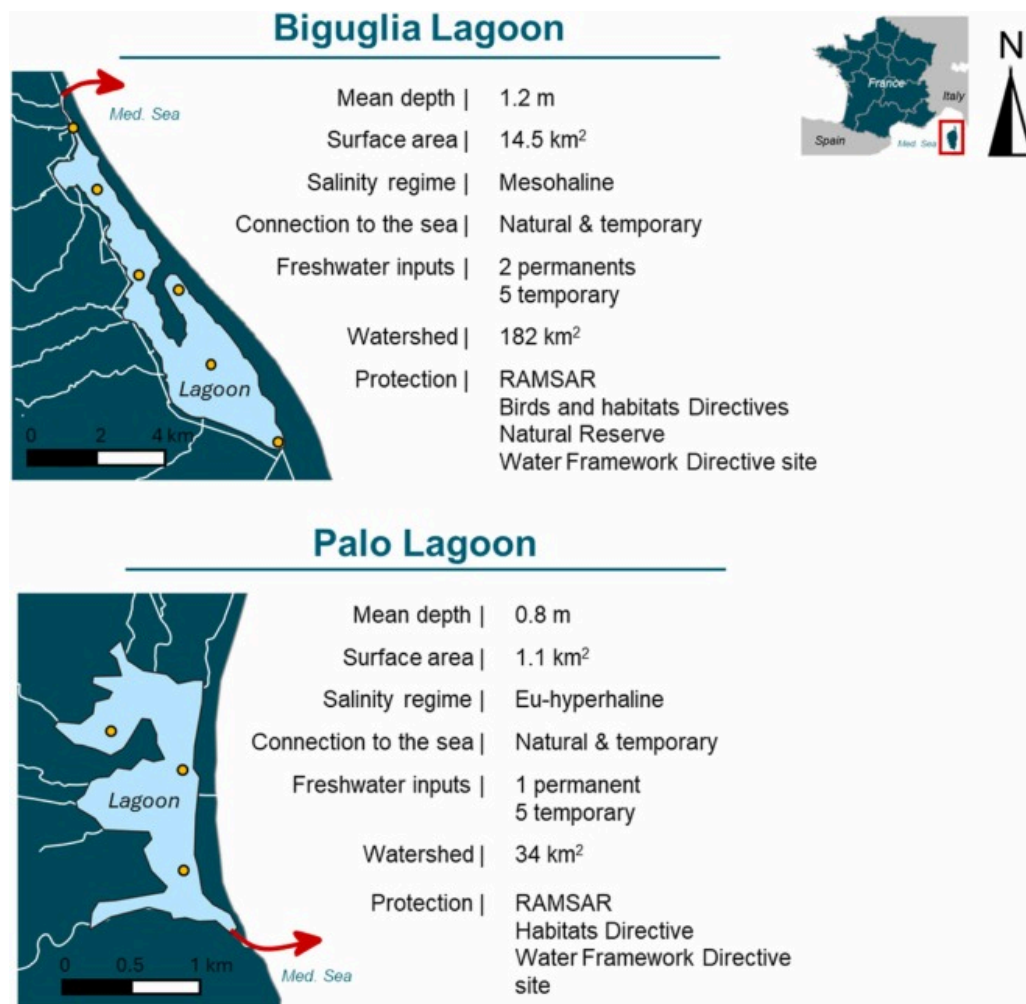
Biguglia Lagoon

Med. Sea

Lagoon

0 2 4 km

| Mean depth | | 1.2 m |
|---|---|
| Surface area | | 14.5 km$^2$ |
| Salinity regime | | Mesohaline |
| Connection to the sea | | Natural & temporary |
| Freshwater inputs | | 2 permanents 5 temporary |
| Watershed | | 182 km$^2$ |
| Protection | | RAMSAR Birds and habitats Directives Natural Reserve Water Framework Directive site |

France

Italy

Spain

Med. Sea

N

Palo Lagoon

Lagoon

0 0.5 1 km

Med. Sea

| Mean depth | | 0.8 m |
|---|---|
| Surface area | | 1.1 km$^2$ |
| Salinity regime | | Eu-hyperhaline |
| Connection to the sea | | Natural & temporary |
| Freshwater inputs | | 1 permanent 5 temporary |
| Watershed | | 34 km$^2$ |
| Protection | | RAMSAR Habitats Directive Water Framework Directive site |